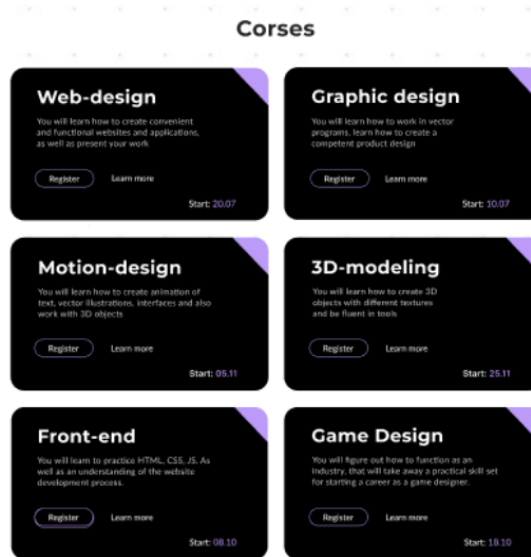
Corses

Web-design

You will learn how to create convenient and functional websites and applications, as well as present your work

Register Learn more

Start: 20.07

Graphic design

You will learn how to work in vector programs, learn how to create a competent product design

Register Learn more

Start: 10.07

Motion-design

You will learn how to create animation of text, vector illustrations, interfaces and also work with 3D objects

Register Learn more

Start: 05.11

3D-modeling

You will learn how to create 3D objects with different textures and be fluent in tools

Register Learn more

Start: 25.11

Front-end

You will learn to practice HTML, CSS, JS. As well as an understanding of the website development process.

Register Learn more

Start: 08.10

Game Design

You will figure out how to function as an industry, that will take away a practical skill set for starting a career as a game designer.

Register Learn more

Start: 18.10